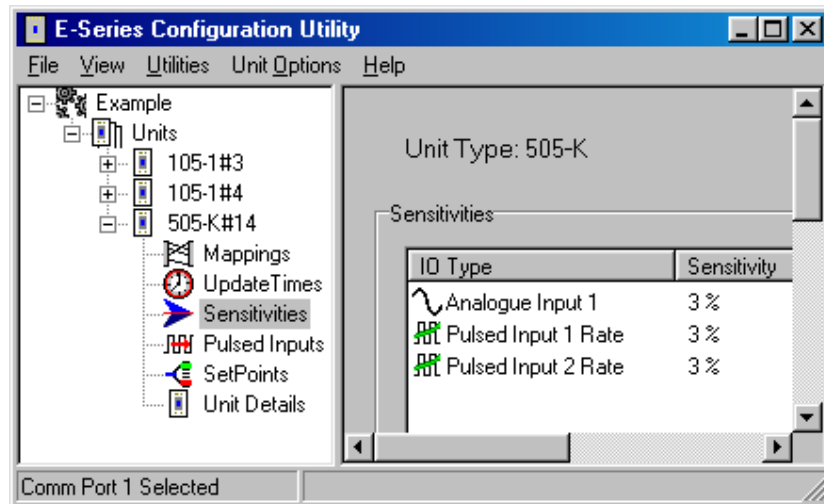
E-Series Configuration Utility

File View Utilities Unit Options Help

Example
Units
105-1#3
105-1#4
505-K#14
Mappings
UpdateTimes
Sensitivities
Pulsed Inputs
SetPoints
Unit Details

Unit Type: 505-K

Sensitivities

| IO Type | Sensitivity |
|---|---|
| Analogue Input 1 | 3 % |
| Pulsed Input 1 Rate | 3 % |
| Pulsed Input 2 Rate | 3 % |

Comm Port 1 Selected